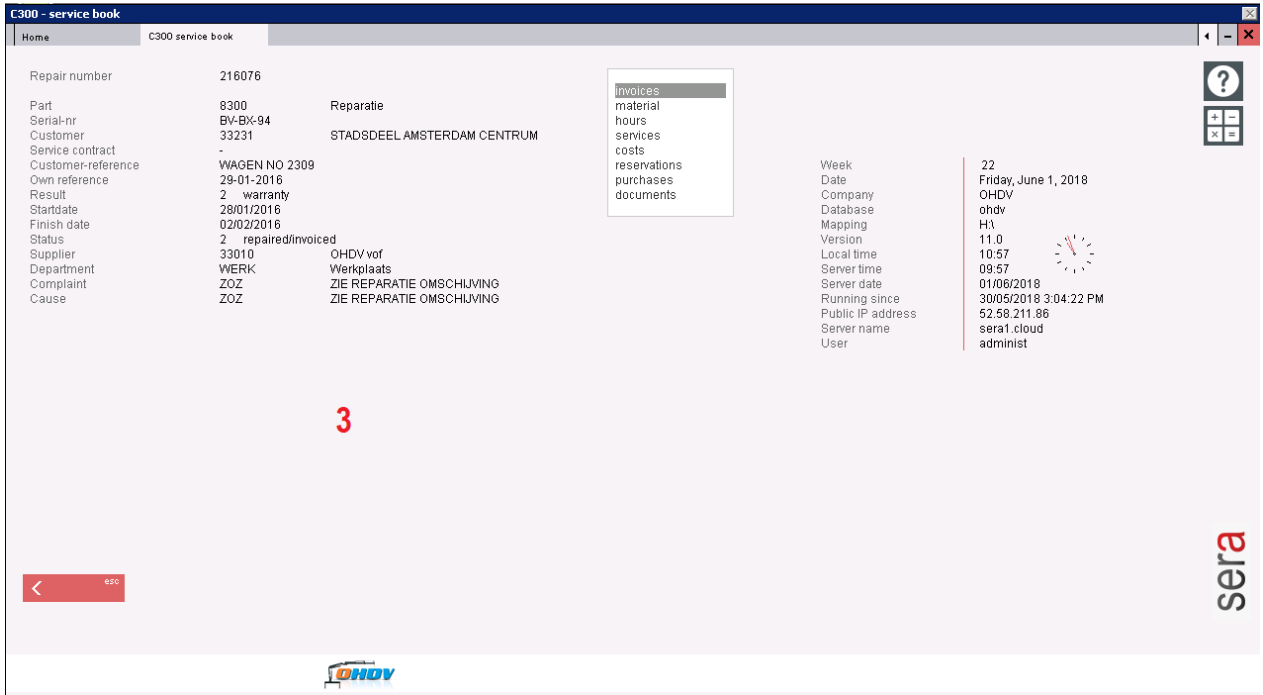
C300 - service book

Home | C300 service book

Repair number 216076

Part 8300 Reparatie
Serial-nr BV-BX-94
Customer 33231 STADSDEEL AMSTERDAM CENTRUM
Service contract -
Customer-reference WAGEN NO 2309
Own reference 29-01-2016
Result 2 warranty
Startdate 28/01/2016
Finish date 02/02/2016
Status 2 repaired/invoiced
Supplier 33010 OHDV vof
Department WERK Werkplaats
Complaint ZOZ ZIE REPARATIE OMSCHIJVING
Cause ZOZ ZIE REPARATIE OMSCHIJVING

invoices
material
hours
services
costs
reservations
purchases
documents

Week 22
Date Friday, June 1, 2018
Company OHDV
Database ohdv
Mapping H:\
Version 11.0
Local time 10:57
Server time 09:57
Server date 01/06/2018
Running since 30/05/2018 3:04:22 PM
Public IP address 52.58.211.86
Server name sera1.cloud
User administ

3

esc

sera

OHDV